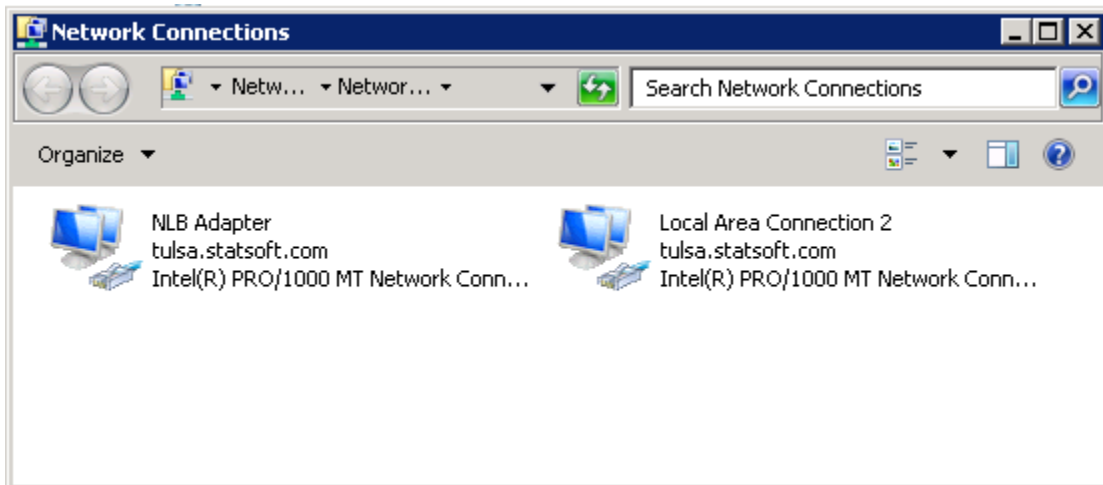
Network Connections

▸ Netw... ▸ Networ... ▸

Search Network Connections

Organize ▾

NLB Adapter
tulsa.statsoft.com
Intel(R) PRO/1000 MT Network Conn...

Local Area Connection 2
tulsa.statsoft.com
Intel(R) PRO/1000 MT Network Conn...